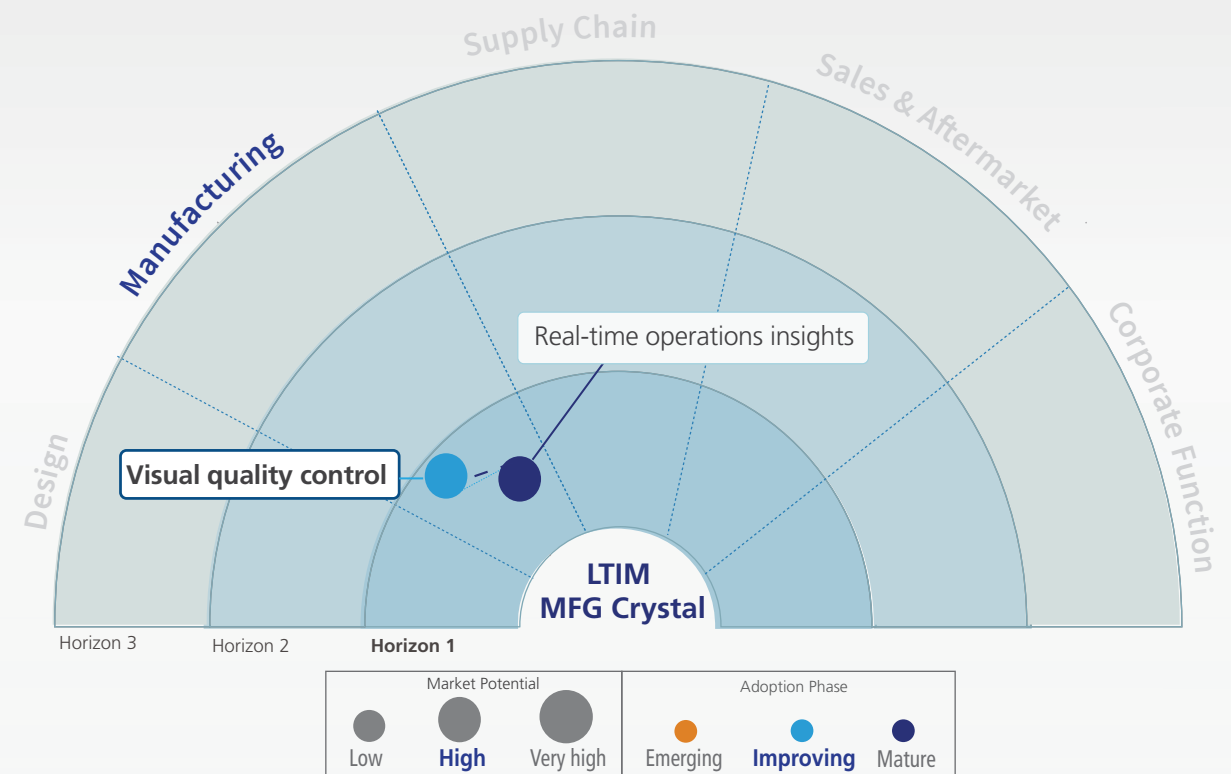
Supply Chain

Sales & Aftermarket

Manufacturing

Corporate Function

Design

Real-time operations insights

Visual quality control

LTIM
MFG Crystal

Horizon 3
Horizon 2
Horizon 1

Market Potential
Low
High
Very high

Adoption Phase
Emerging
Improving
Mature